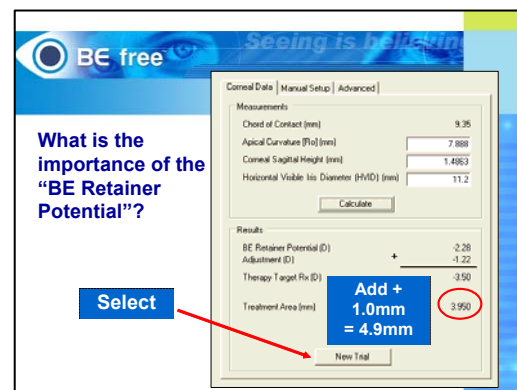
BE free

Seeing is be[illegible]

What is the importance of the "BE Retainer Potential"?

Corneal Data | Manual Setup | Advanced

Measurements

Chord of Contact (mm) 9.35

Apical Curvature (Ro) (mm) 7.888

Corneal Sagittal Height (mm) 1.4863

Horizontal Visible Iris Diameter (HVID) (mm) 11.2

Calculate

Results

BE Retainer Potential (D) -2.28

Adjustment (D) + -1.22

Therapy Target Rx (D) -3.50

Treatment Area (mm) 3.950

Add + 1.0mm = 4.9mm

Select

New Trial